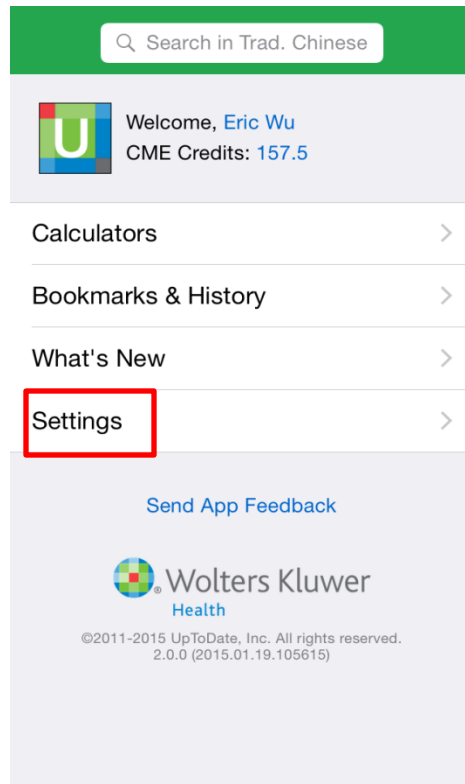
Search in Trad. Chinese

U

Welcome, Eric Wu
CME Credits: 157.5

Calculators

Bookmarks & History

What's New

Settings

Send App Feedback

Wolters Kluwer
Health

©2011-2015 UpToDate, Inc. All rights reserved.
2.0.0 (2015.01.19.105615)